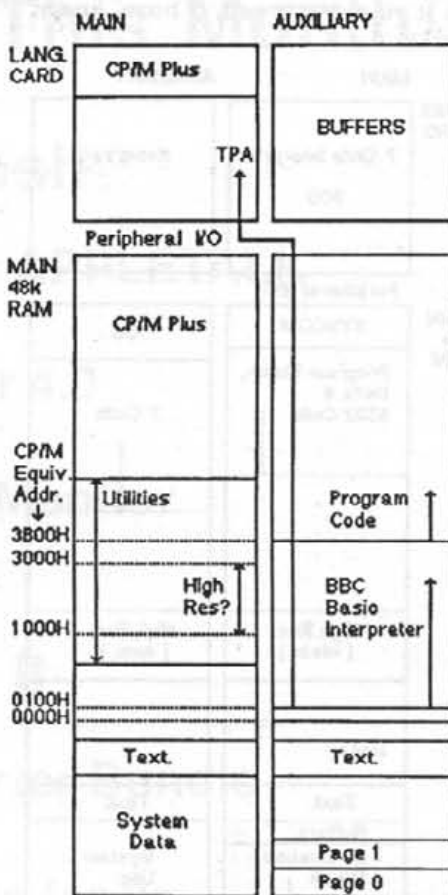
MAIN

AUXILIARY

LANG. CARD

CP/M Plus

BUFFERS

TPA

Peripheral I/O

MAIN 48k RAM

CP/M Plus

CP/M Equiv. Addr.

Utilities

Program Code

3800H

3000H

High Res?

BBC Basio Interpreter

1000H

0100H

0000H

Text.

Text.

System Data

Page 1

Page 0